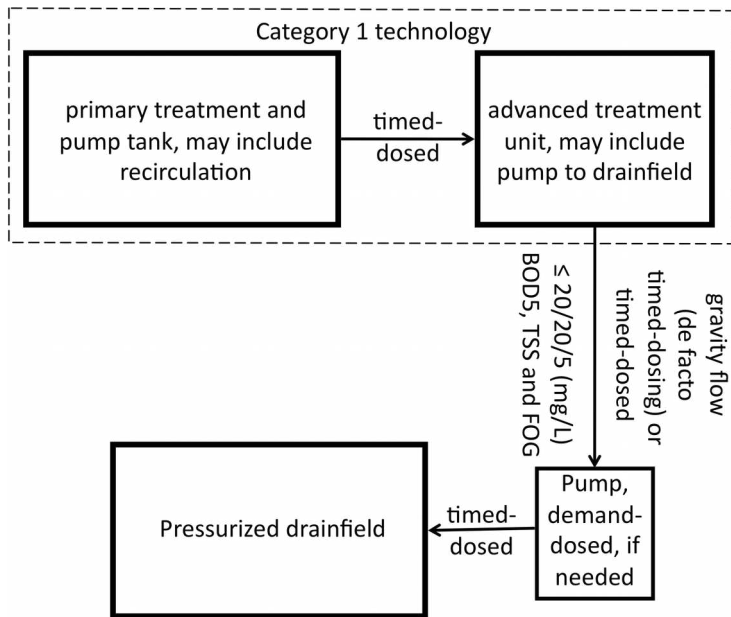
Category 1 technology

primary treatment and pump tank, may include recirculation

timed-dosed

advanced treatment unit, may include pump to drainfield

≤ 20/20/5 (mg/L) BOD5, TSS and FOG

gravity flow (de facto timed-dosing) or timed-dosed

Pressurized drainfield

timed-dosed

Pump, demand-dosed, if needed